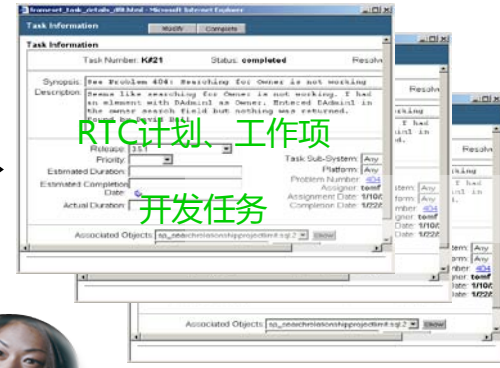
frameset_task_details_d8.html - Microsoft Internet Explorer

Task Information

Modify Complete

Task Information

Task Number: K#21 Status: completed Resolv

Synopsis: See Problem 404: Searching for Owner is not working

Description: Seems like searching for Owner is not working. I had an element with DAdmin1 as Owner. Entered DAdmin1 in the owner search field but nothing was returned. Found by Devin Bell.

RTC计划、工作项

Release: 351

Priority:

Estimated Duration:

Estimated Completion Date:

Actual Duration:

开发任务

Task Sub-System: Any

Platform: Any

Problem Number: 404

Assigner: tomf

Assignment Date: 1/10/

Completion Date: 1/22/

Associated Objects: sp_searchrelationshipprojection#.sql.2 Show

Associated Objects: sp_searchrelationshipprojection#.sql.2 Show

Releas

stem: Any

form: Any

nber 404

gner tomf

Date: 1/10/

Date: 1/22/

stem: Any

form: Any

nber 404

gner tomf

Date: 1/10/

Date: 1/22/